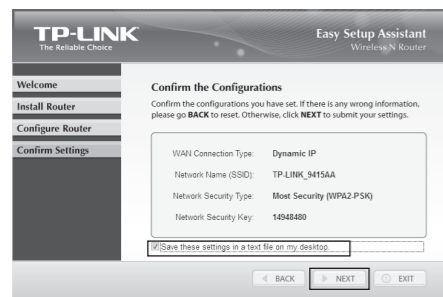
TP-LINK
The Reliable Choice

Easy Setup Assistant
Wireless N Router

Welcome
Install Router
Configure Router
Confirm Settings

Confirm the Configurations

Confirm the configurations you have set. If there is any wrong information, please go BACK to reset. Otherwise, click NEXT to submit your settings.

| | |
|---|---|
| WAN Connection Type: | Dynamic IP |
| Network Name (SSID): | TP-LINK_9415AA |
| Network Security Type: | Most Security (WPA2-PSK) |
| Network Security Key: | 14948480 |

Save these settings in a text file on my desktop.

BACK NEXT EXIT